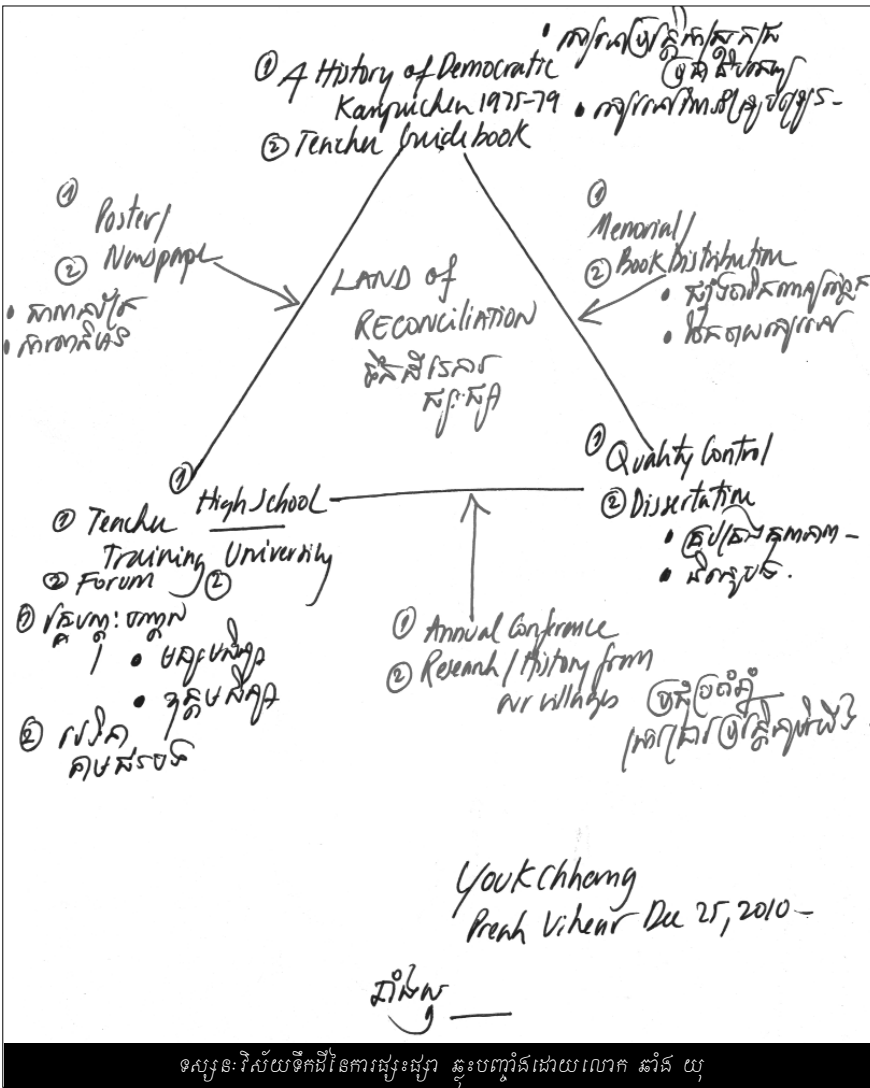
① A History of Democratic Kampuchea 1975-79
② Teacher Guidebook

• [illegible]
• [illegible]

① Poster/
② Newspaper
• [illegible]
• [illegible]

① Memorial/
② Book Distribution
• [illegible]
• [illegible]

LAND of RECONCILIATION
ដែនដីនៃការ ផ្សះផ្សា

① High School
② Teacher Training University
② Forum
① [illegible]
• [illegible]
• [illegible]
② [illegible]

① Quality Control
② Dissertation
• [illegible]
• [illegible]

① Annual Conference
② Research / History from our villages
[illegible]

Youk Chhang
Preah Vihear Dec 25, 2010

ឆាំង យុ

ទស្សនៈវិស័យទឹកដីនៃការផ្សះផ្សា ឆ្លុះបញ្ចាំងដោយលោក ឆាំង យុ